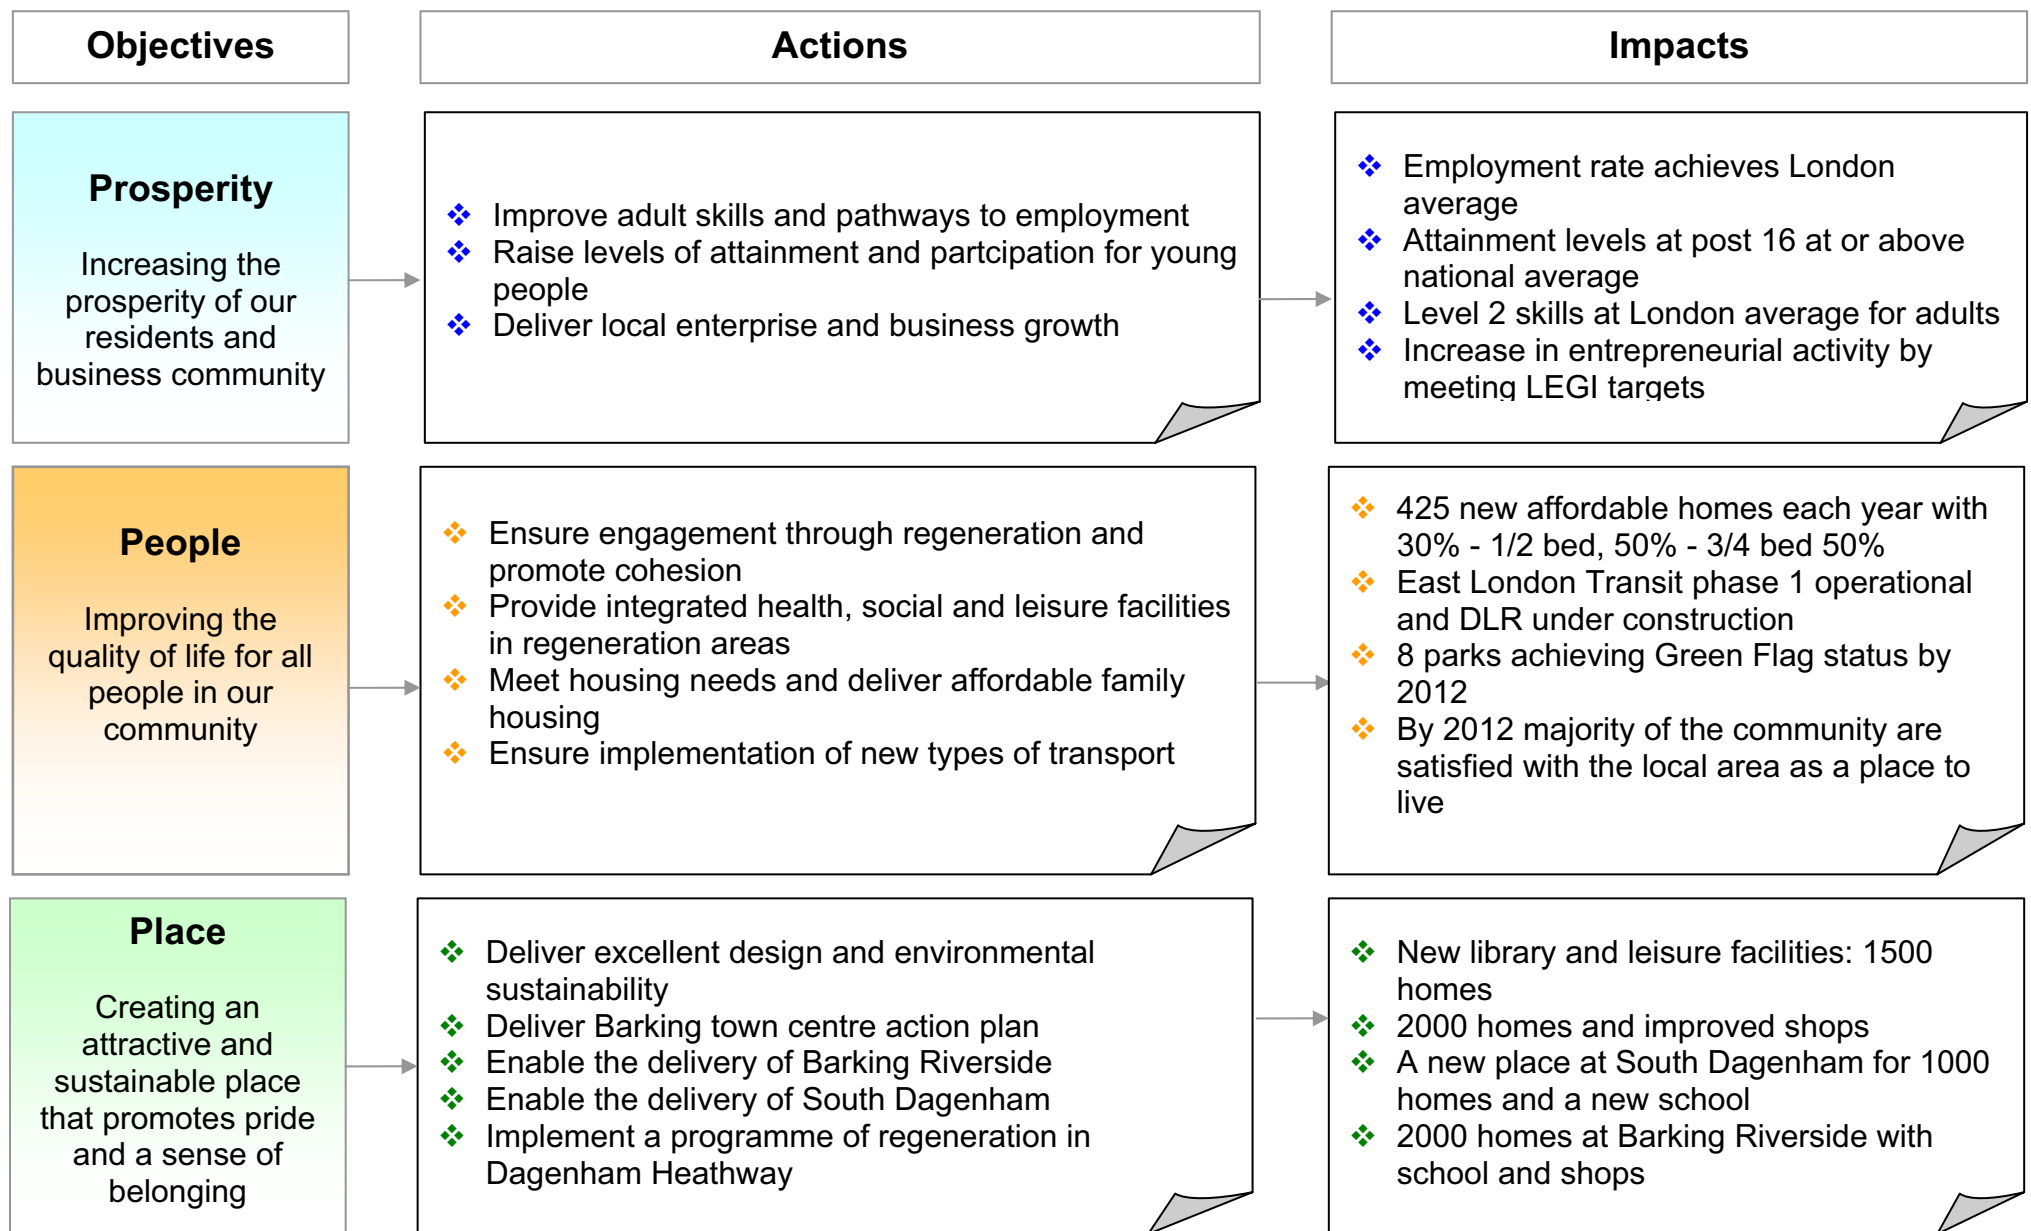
| Objectives | Actions | Impacts |
|---|---|---|
| **Prosperity** Increasing the prosperity of our residents and business community | ❖ Improve adult skills and pathways to employment ❖ Raise levels of attainment and partcipation for young people ❖ Deliver local enterprise and business growth | ❖ Employment rate achieves London average ❖ Attainment levels at post 16 at or above national average ❖ Level 2 skills at London average for adults ❖ Increase in entrepreneurial activity by meeting LEGI targets |
| **People** Improving the quality of life for all people in our community | ❖ Ensure engagement through regeneration and promote cohesion ❖ Provide integrated health, social and leisure facilities in regeneration areas ❖ Meet housing needs and deliver affordable family housing ❖ Ensure implementation of new types of transport | ❖ 425 new affordable homes each year with 30% - 1/2 bed, 50% - 3/4 bed 50% ❖ East London Transit phase 1 operational and DLR under construction ❖ 8 parks achieving Green Flag status by 2012 ❖ By 2012 majority of the community are satisfied with the local area as a place to live |
| **Place** Creating an attractive and sustainable place that promotes pride and a sense of belonging | ❖ Deliver excellent design and environmental sustainability ❖ Deliver Barking town centre action plan ❖ Enable the delivery of Barking Riverside ❖ Enable the delivery of South Dagenham ❖ Implement a programme of regeneration in Dagenham Heathway | ❖ New library and leisure facilities: 1500 homes ❖ 2000 homes and improved shops ❖ A new place at South Dagenham for 1000 homes and a new school ❖ 2000 homes at Barking Riverside with school and shops |